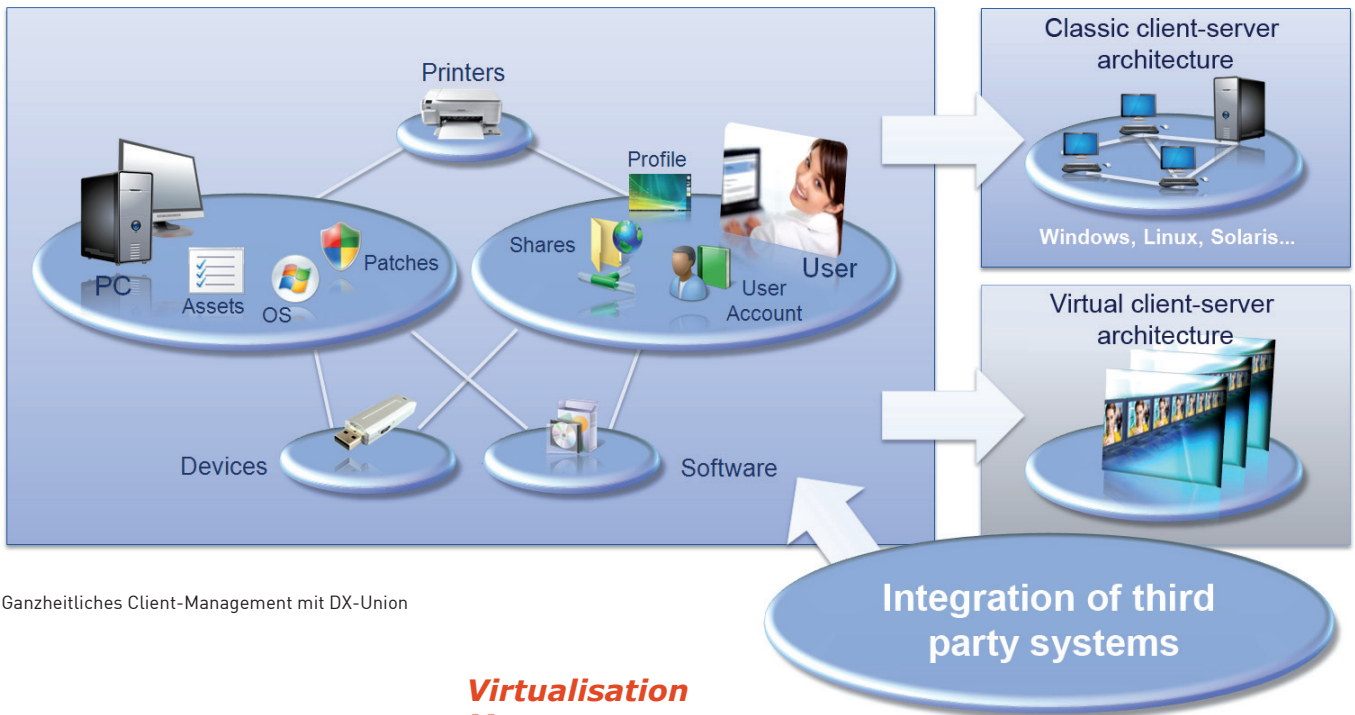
Printers

Profile

PC

Assets

OS

Patches

Shares

User

User Account

Devices

Software

Classic client-server architecture

Windows, Linux, Solaris...

Virtual client-server architecture

Integration of third party systems

Ganzheitliches Client-Management mit DX-Union

Virtualisation